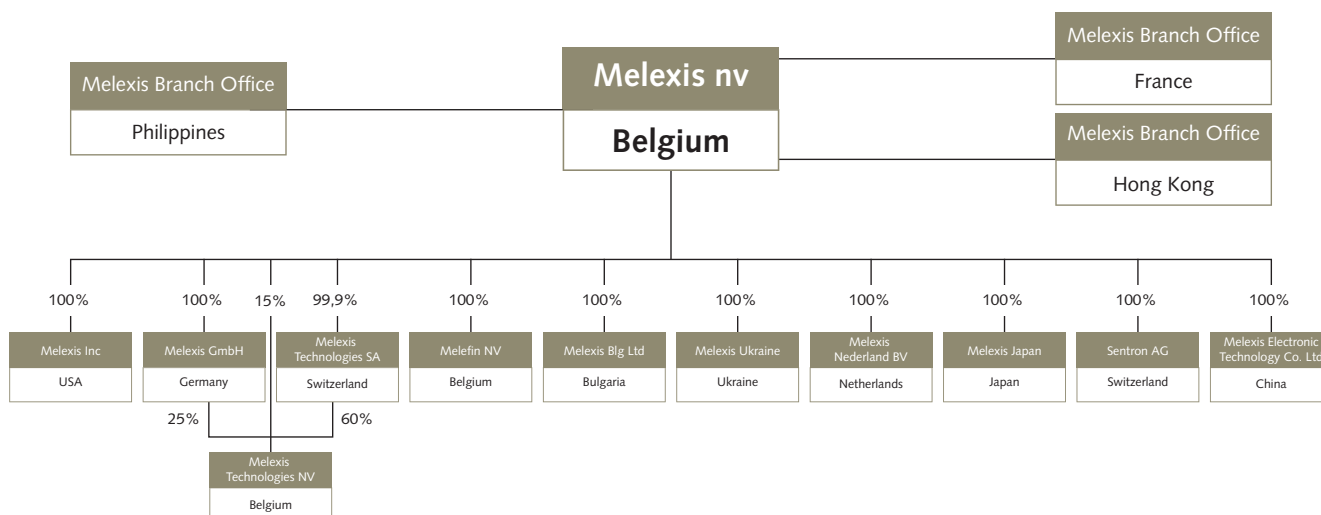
Melexis Branch Office
Philippines

Melexis nv
Belgium

Melexis Branch Office
France

Melexis Branch Office
Hong Kong

100%
Melexis Inc
USA

100%
Melexis GmbH
Germany

15%

99,9%
Melexis Technologies SA
Switzerland

100%
Melefin NV
Belgium

100%
Melexis Blg Ltd
Bulgaria

100%
Melexis Ukraine
Ukraine

100%
Melexis Nederland BV
Netherlands

100%
Melexis Japan
Japan

100%
Sentron AG
Switzerland

100%
Melexis Electronic Technology Co. Ltd
China

25%
60%

Melexis Technologies NV
Belgium